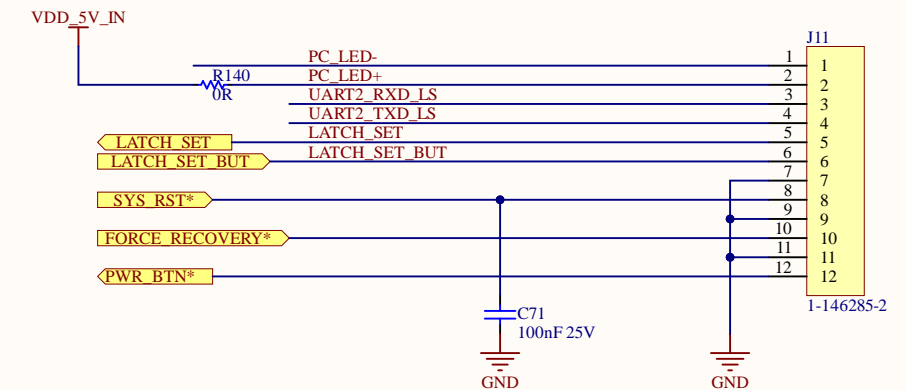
VDD_5V_IN

R140
0R

PC_LED-
PC_LED+
UART2_RXD_LS
UART2_TXD_LS
LATCH_SET
LATCH_SET_BUT

LATCH_SET
LATCH_SET_BUT
SYS_RST*
FORCE_RECOVERY*
PWR_BTN*

C71
100nF 25V

GND
GND

J11
1 1
2 2
3 3
4 4
5 5
6 6
7 7
8 8
9 9
10 10
11 11
12 12
1-146285-2